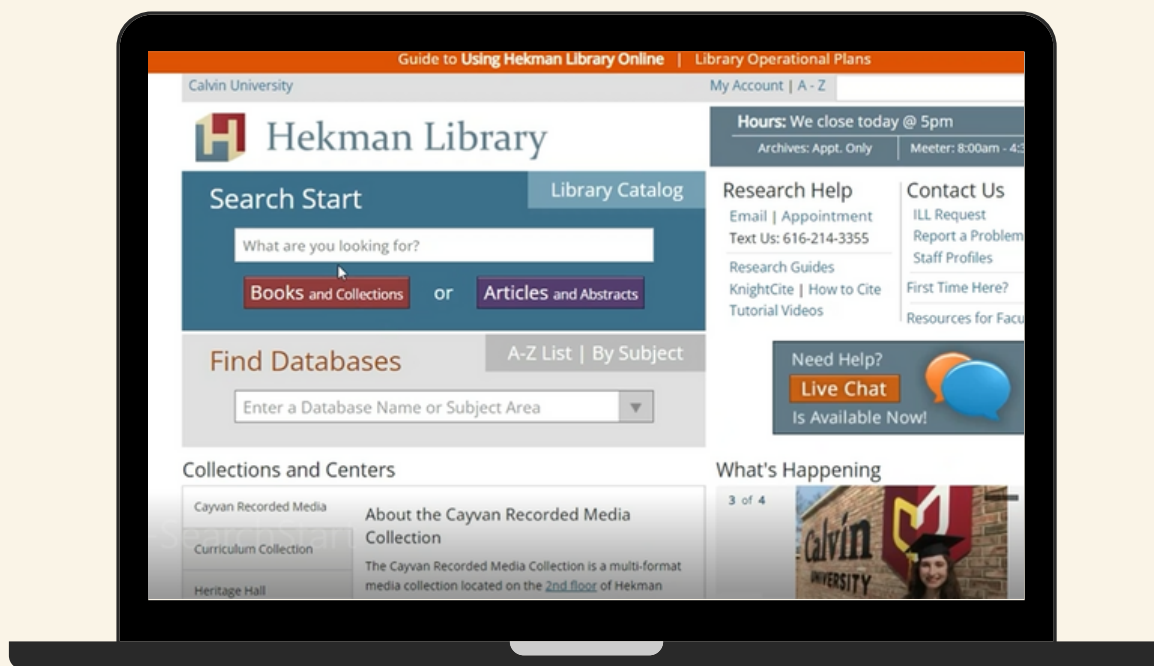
Guide to Using Hekman Library Online | Library Operational Plans

Calvin University

My Account | A - Z

Hekman Library

Hours: We close today @ 5pm

Archives: Appt. Only | Meeter: 8:00am - 4:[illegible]

Search Start

Library Catalog

What are you looking for?

Books and Collections or Articles and Abstracts

Research Help

Email | Appointment

Text Us: 616-214-3355

Research Guides

KnightCite | How to Cite

Tutorial Videos

Contact Us

ILL Request

Report a Problem

Staff Profiles

First Time Here?

Resources for Facu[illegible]

Find Databases

A-Z List | By Subject

Enter a Database Name or Subject Area

Need Help?

Live Chat

Is Available Now!

Collections and Centers

Cayvan Recorded Media

Curriculum Collection

Heritage Hall

About the Cayvan Recorded Media Collection

The Cayvan Recorded Media Collection is a multi-format media collection located on the 2nd floor of Hekman

What's Happening

3 of 4

Calvin UNIVERSITY

Search Start